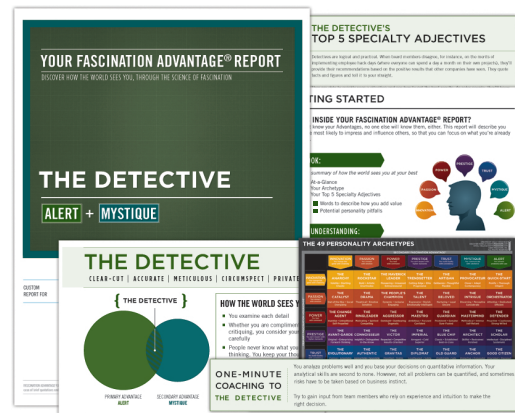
YOUR FASCINATION ADVANTAGE® REPORT

DISCOVER HOW THE WORLD SEES YOU, THROUGH THE SCIENCE OF FASCINATION

THE DETECTIVE

ALERT + MYSTIQUE

CUSTOM REPORT FOR

THE DETECTIVE'S TOP 5 SPECIALTY ADJECTIVES

Detectives are logical and practical. When board members disagree, for instance, on the merits of implementing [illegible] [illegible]

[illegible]TING STARTED

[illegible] INSIDE YOUR FASCINATION ADVANTAGE® REPORT?

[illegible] know your Advantages, no one else will know them, either. This report will describe you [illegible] most likely to impress and influence others, so that you can focus on what you're already

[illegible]OK:

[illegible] summary of how the world sees you at your best

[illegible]-a-Glance
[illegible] Your Archetype
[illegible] Your Top 5 Specialty Adjectives
Words to describe how you add value
Potential personality pitfalls

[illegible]UNDERSTANDING:

POWER
PRESTIGE
TRUST
PASSION
MYSTIQUE
INNOVATION
ALERT

THE 49 PERSONALITY ARCHETYPES

THE DETECTIVE

CLEAR-CUT | ACCURATE | METICULOUS | CIRCUMSPECT | PRIVATE

THE DETECTIVE

PRIMARY ADVANTAGE ALERT

SECONDARY ADVANTAGE MYSTIQUE

HOW THE WORLD SEES Y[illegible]

You examine each detail
Whether you are complimenting or critiquing, you consider your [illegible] carefully
People never know what you're thinking. You keep your thi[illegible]

ONE-MINUTE COACHING TO THE DETECTIVE

You analyze problems well and you base your decisions on quantitative information. Your analytical skills are second to none. However, not all problems can be quantified, and sometimes risks have to be taken based on business instinct.

Try to gain input from team members who rely on experience and intuition to make the right decision.